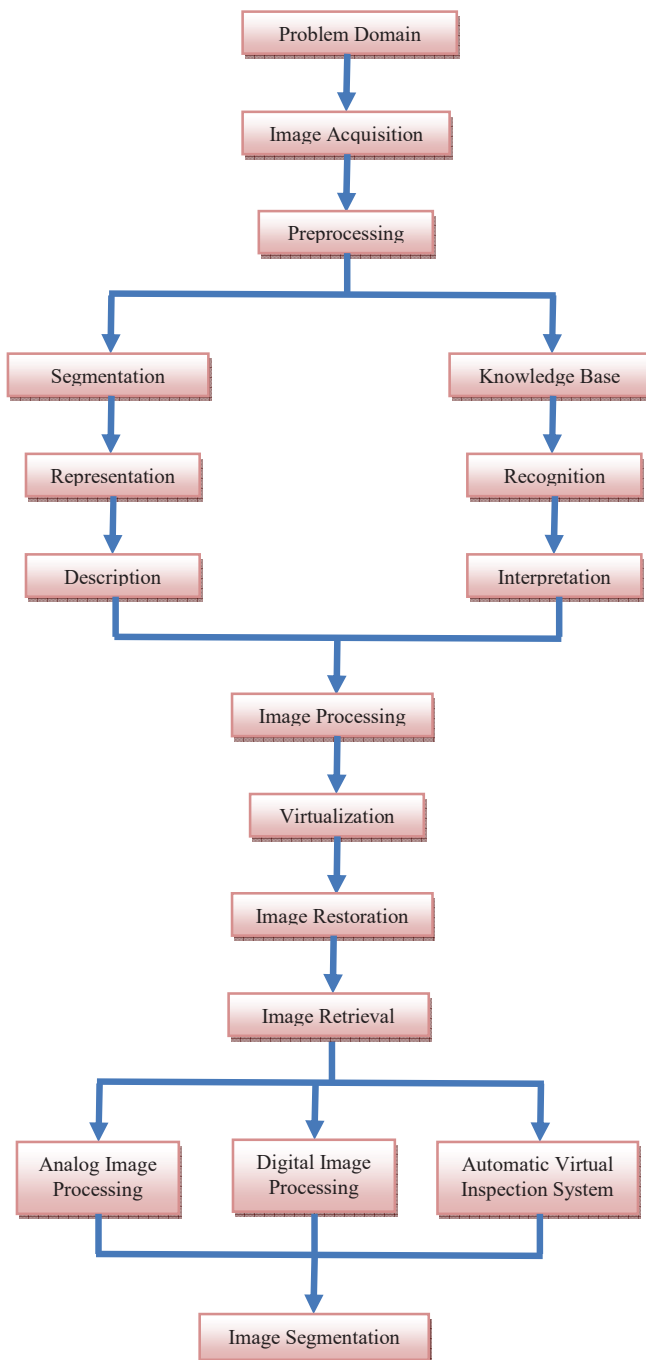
Problem Domain

Image Acquisition

Preprocessing

Segmentation

Knowledge Base

Representation

Recognition

Description

Interpretation

Image Processing

Virtualization

Image Restoration

Image Retrieval

Analog Image Processing

Digital Image Processing

Automatic Virtual Inspection System

Image Segmentation